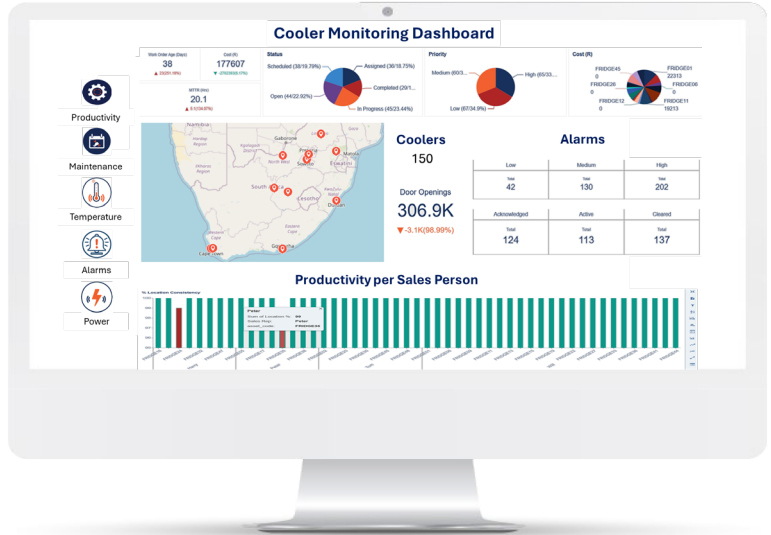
Cooler Monitoring Dashboard

Work Order Age (Days)
38
▲ 23(91.99%)

Cost (R)
177607
▼ -37623658 (7%)

MTTR (Hrs)
20.1
▲ 0.1(34.97%)

Status
Scheduled (38/19.79%)
Assigned (36/18.75%)
Completed (29/1...
Open (44/22.92%)
In Progress (45/23.44%)

Priority
Medium (60/3...
High (65/33....
Low (67/34.9%)

Cost (R)
FRIDGE45
0
FRIDGE26
0
FRIDGE12
0
FRIDGE01
22313
FRIDGE06
0
FRIDGE11
19213

Productivity
Maintenance
Temperature
Alarms
Power

Namibia
Botswana
Pretoria
South Africa
Lesotho
Durban
Eswatini
Cape Town

Coolers
150

Door Openings
306.9K
▼ -3.1K(98.99%)

Alarms

| Low | Medium | High |
|---|---|---|
| Total 42 | Total 130 | Total 202 |

| Acknowledged | Active | Cleared |
|---|---|---|
| Total 124 | Total 113 | Total 137 |

Productivity per Sales Person

% Location Consistency
Peter
Peter